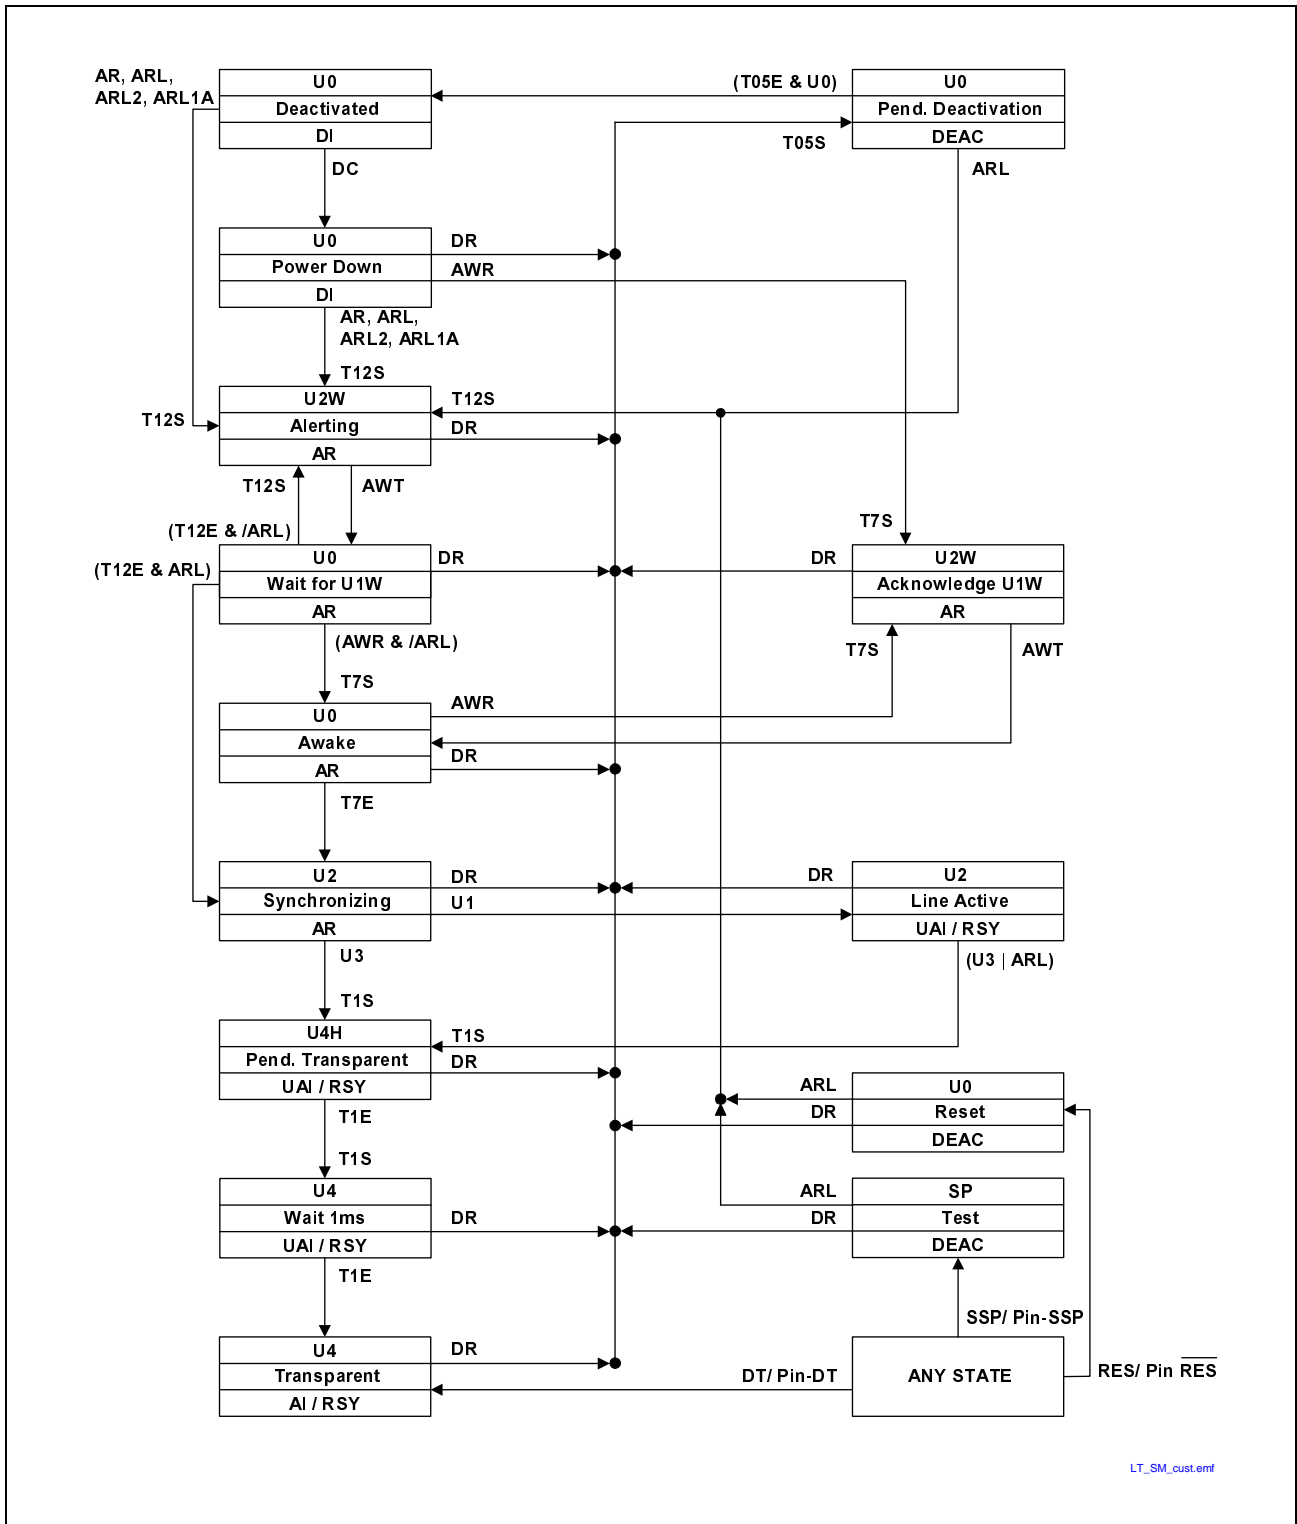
AR, ARL, ARL2, ARL1A

U0
Deactivated
DI

(T05E & U0)

U0
Pend. Deactivation
DEAC

T05S

DC

ARL

U0
Power Down
DI

DR
AWR

AR, ARL, ARL2, ARL1A

T12S

U2W
Alerting
AR

T12S
DR

T12S

T12S

AWT

(T12E & /ARL)

T7S

(T12E & ARL)

U0
Wait for U1W
AR

DR

DR

U2W
Acknowledge U1W
AR

(AWR & /ARL)

T7S

AWT

T7S

U0
Awake
AR

AWR

DR

T7E

U2
Synchronizing
AR

DR
U1

DR

U2
Line Active
UAI / RSY

U3

(U3 | ARL)

T1S

U4H
Pend. Transparent
UAI / RSY

T1S
DR

ARL
DR

U0
Reset
DEAC

T1E

T1S

ARL
DR

SP
Test
DEAC

U4
Wait 1ms
UAI / RSY

DR

T1E

SSP/ Pin-SSP

U4
Transparent
AI / RSY

DR

DT/ Pin-DT

ANY STATE

RES/ Pin $\overline{RES}$

LT_SM_cust.emf